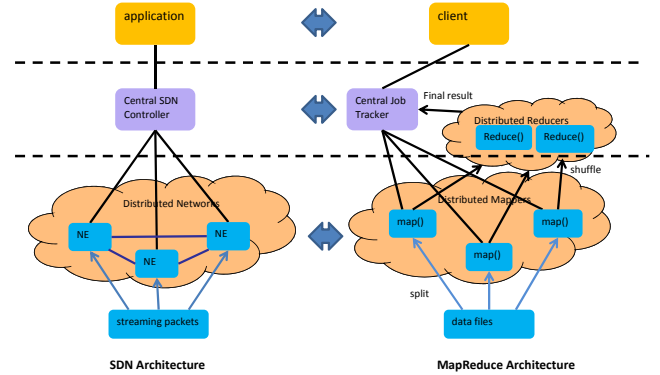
application

client

Central SDN Controller

Central Job Tracker

Final result

Distributed Reducers

Reduce()

Reduce()

shuffle

Distributed Networks

NE

NE

NE

Distributed Mappers

map()

map()

map()

split

streaming packets

data files

SDN Architecture

MapReduce Architecture